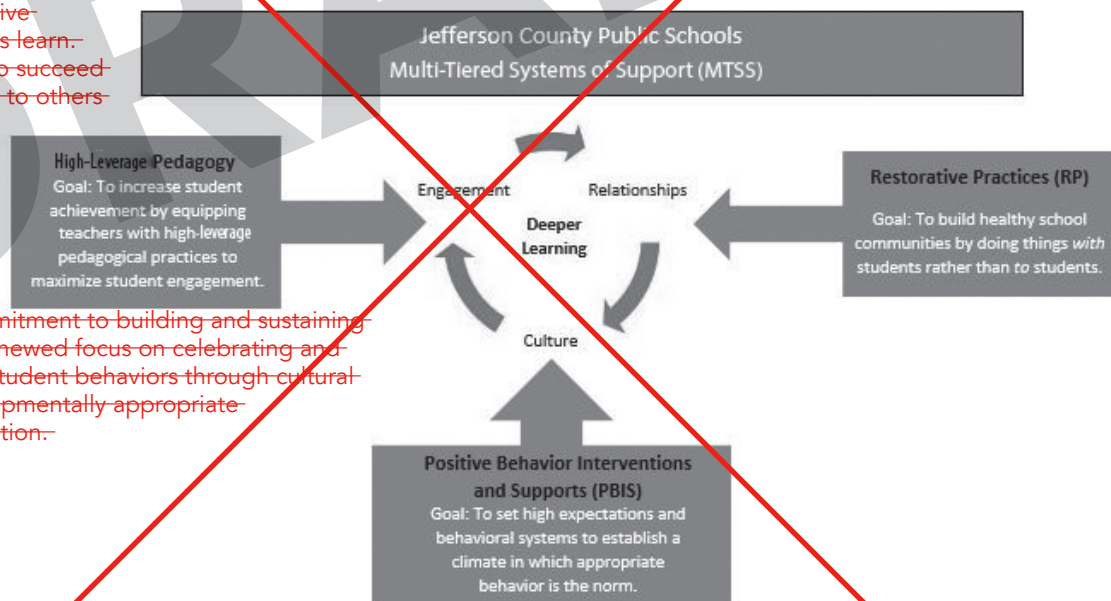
ive
s learn.
o succeed
to others

Jefferson County Public Schools
Multi-Tiered Systems of Support (MTSS)

High-Leverage Pedagogy
Goal: To increase student achievement by equipping teachers with high-leverage pedagogical practices to maximize student engagement.

Engagement

Relationships

Deeper Learning

Culture

Restorative Practices (RP)
Goal: To build healthy school communities by doing things *with* students rather than *to* students.

nitment to building and sustaining
newed focus on celebrating and
tudent behaviors through cultural
pmentally appropriate
tion.

Positive Behavior Interventions and Supports (PBIS)
Goal: To set high expectations and behavioral systems to establish a climate in which appropriate behavior is the norm.